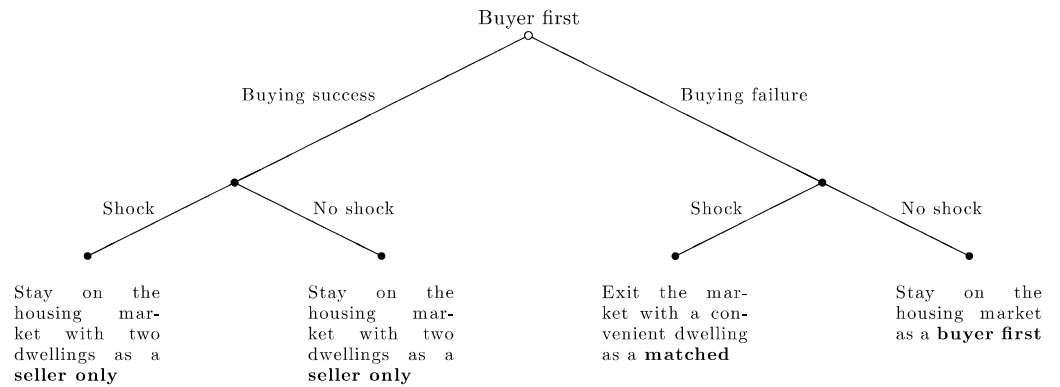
Buyer first

Buying success

Buying failure

Shock

No shock

Shock

No shock

Stay on the housing market with two dwellings as a **seller only**

Stay on the housing market with two dwellings as a **seller only**

Exit the market with a convenient dwelling as a **matched**

Stay on the housing market as a **buyer first**